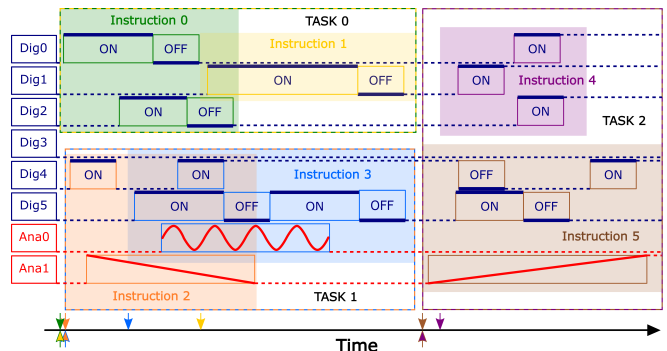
Instruction 0

TASK 0

Instruction 1

Dig0
Dig1
Dig2
Dig3
Dig4
Dig5
Ana0
Ana1

ON
OFF
ON
OFF
ON
OFF

ON
Instruction 4
ON
ON

TASK 2

ON
ON
Instruction 3
ON
OFF
ON
OFF

OFF
ON
ON
OFF

Instruction 5

Instruction 2

TASK 1

Time